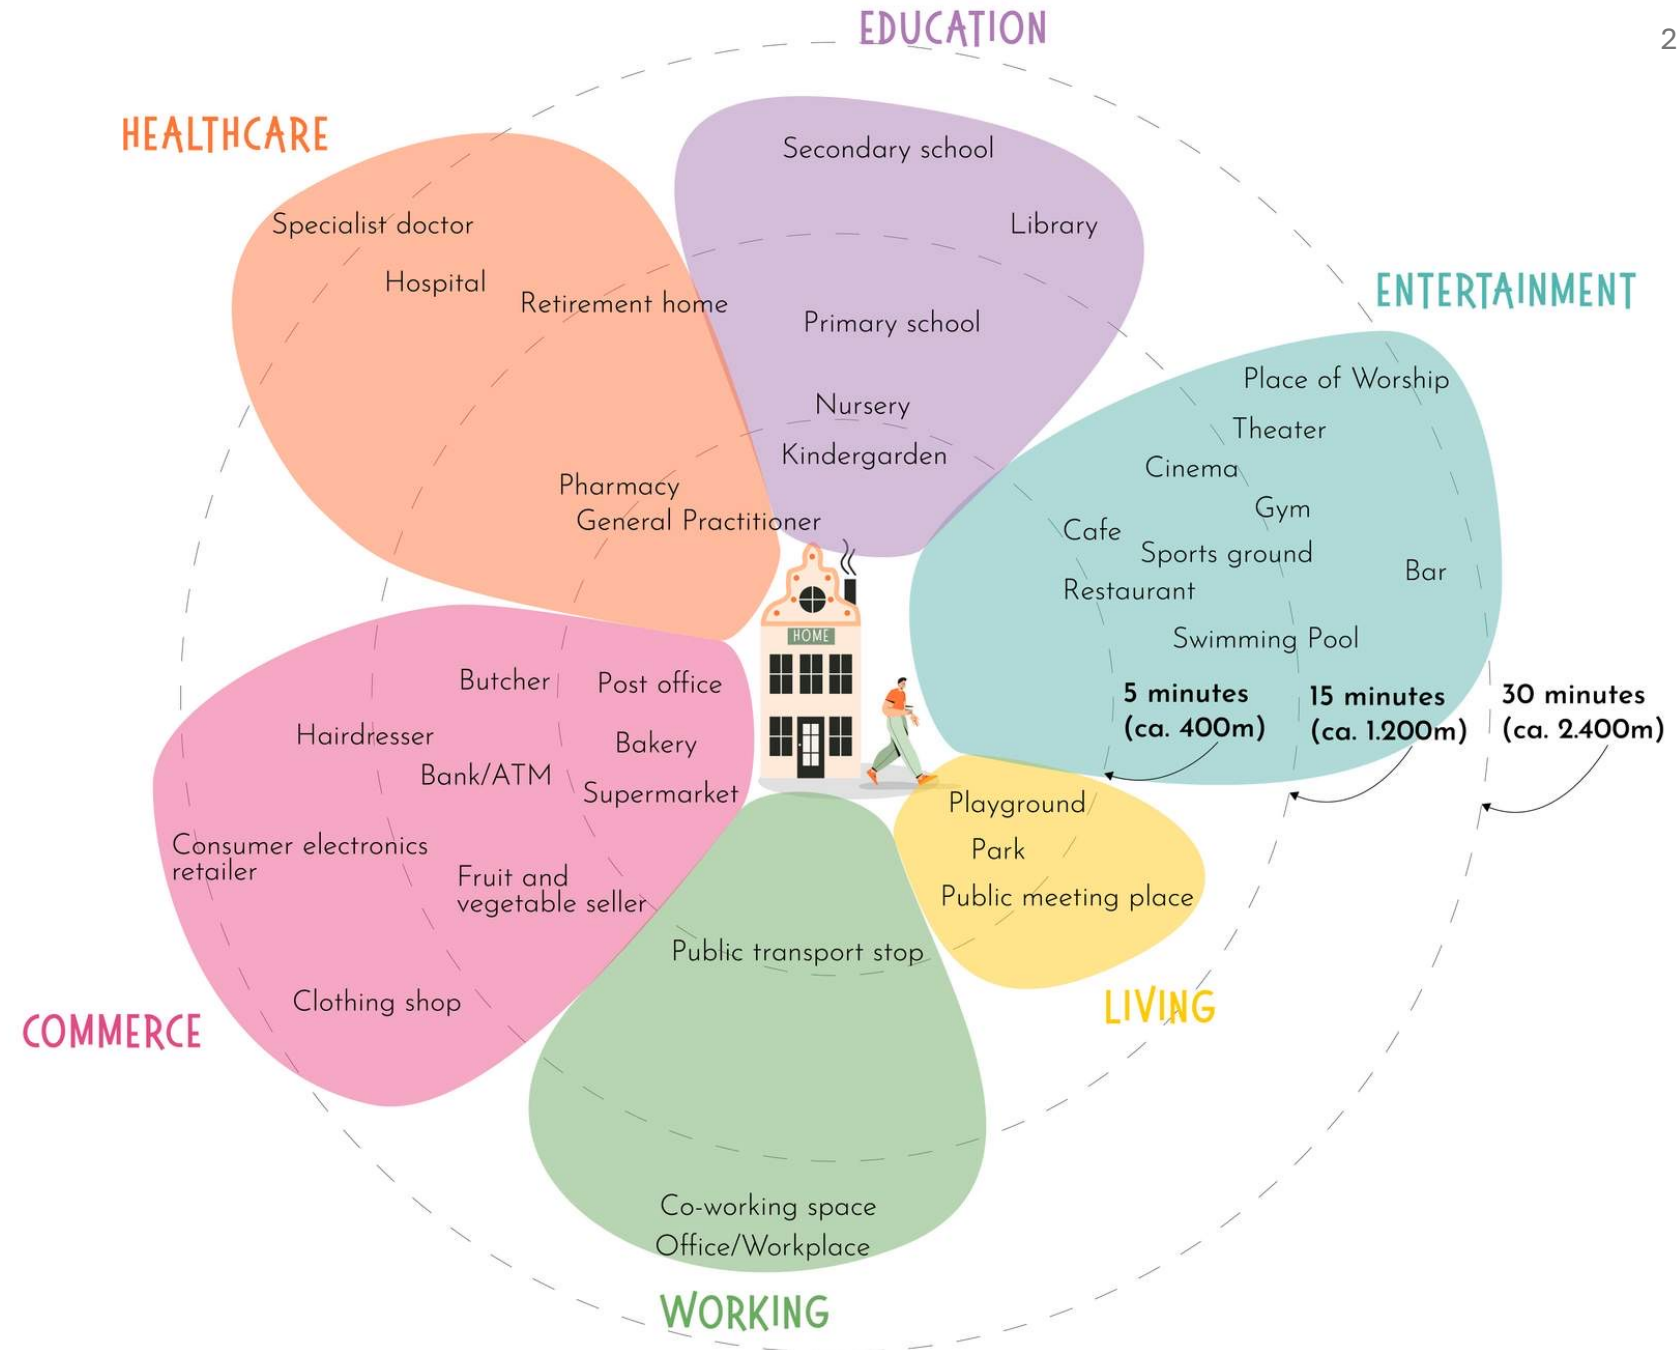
EDUCATION

2

HEALTHCARE

Secondary school

Library

Specialist doctor

Hospital

Retirement home

Primary school

Nursery

Kindergarden

Pharmacy

General Practitioner

ENTERTAINMENT

Place of Worship

Theater

Cinema

Gym

Cafe

Sports ground

Restaurant

Bar

Swimming Pool

HOME

Butcher

Post office

Hairdresser

Bakery

Bank/ATM

Supermarket

Consumer electronics retailer

Fruit and vegetable seller

Clothing shop

COMMERCE

5 minutes (ca. 400m)

15 minutes (ca. 1.200m)

30 minutes (ca. 2.400m)

Playground

Park

Public meeting place

LIVING

Public transport stop

Co-working space

Office/Workplace

WORKING